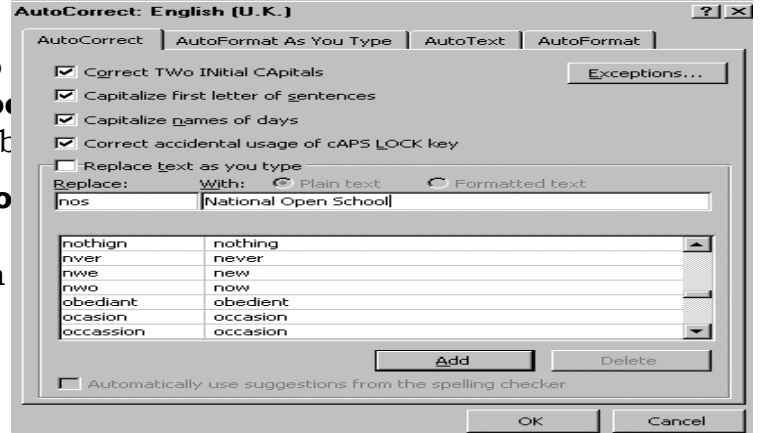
AutoCorrect: English (U.K.) ? ×

AutoCorrect | AutoFormat As You Type | AutoText | AutoFormat

Correct TWo INitial CApitals
Exceptions...
Capitalize first letter of sentences
Capitalize names of days
Correct accidental usage of cAPS LOCK key
Replace text as you type

Replace: With: Plain text Formatted text

nos National Open School

| | |
|---|---|
| nothign | nothing |
| nver | never |
| nwe | new |
| nwo | now |
| obediant | obedient |
| ocasion | occasion |
| occassion | occasion |

Add Delete

Automatically use suggestions from the spelling checker

OK Cancel